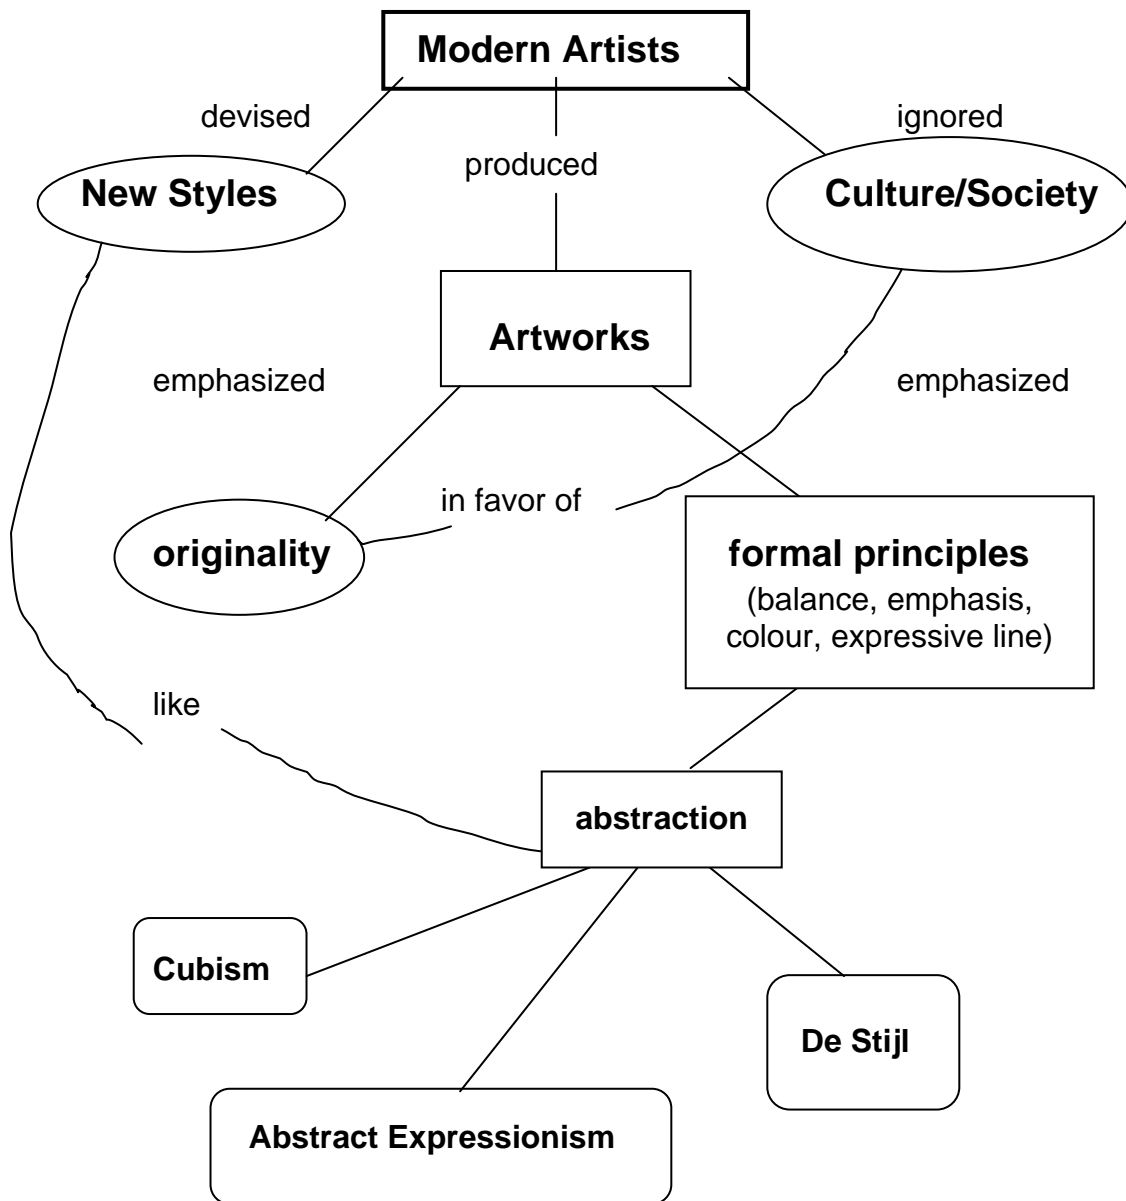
Modern Artists

devised

produced

ignored

New Styles

Culture/Society

Artworks

emphasized

emphasized

in favor of

originality

formal principles
(balance, emphasis, colour, expressive line)

like

abstraction

Cubism

De Stijl

Abstract Expressionism